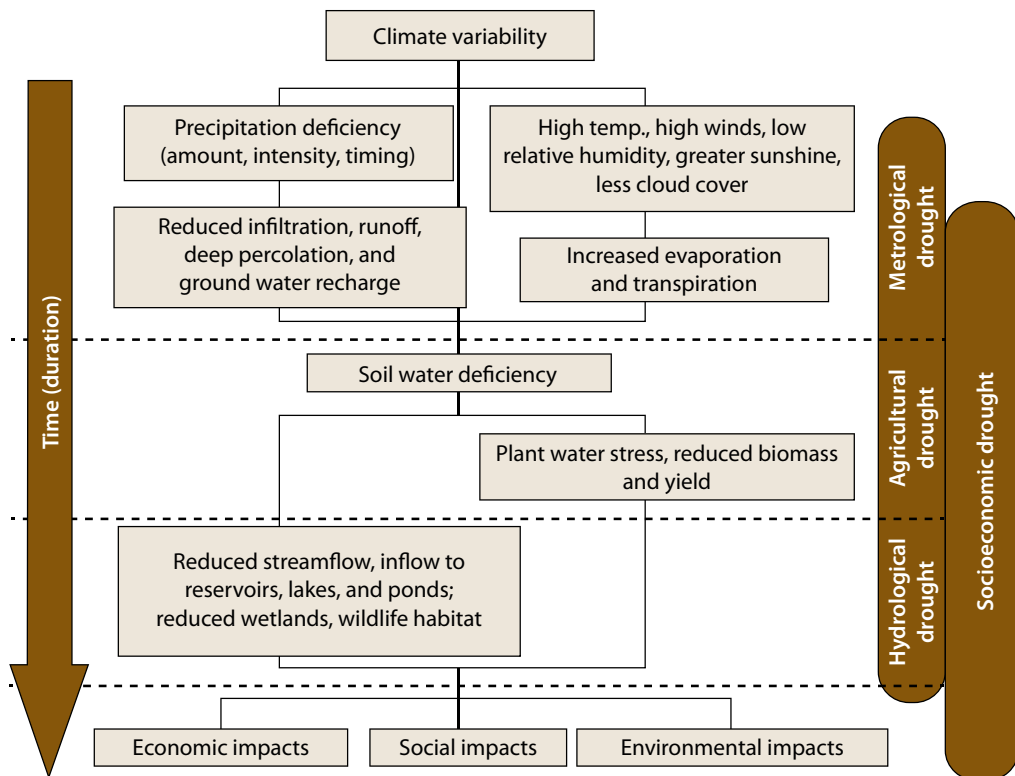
Climate variability

Time (duration)

Precipitation deficiency (amount, intensity, timing)

High temp., high winds, low relative humidity, greater sunshine, less cloud cover

Metrological drought

Reduced infiltration, runoff, deep percolation, and ground water recharge

Increased evaporation and transpiration

Soil water deficiency

Plant water stress, reduced biomass and yield

Agricultural drought

Socioeconomic drought

Reduced streamflow, inflow to reservoirs, lakes, and ponds; reduced wetlands, wildlife habitat

Hydrological drought

Economic impacts

Social impacts

Environmental impacts